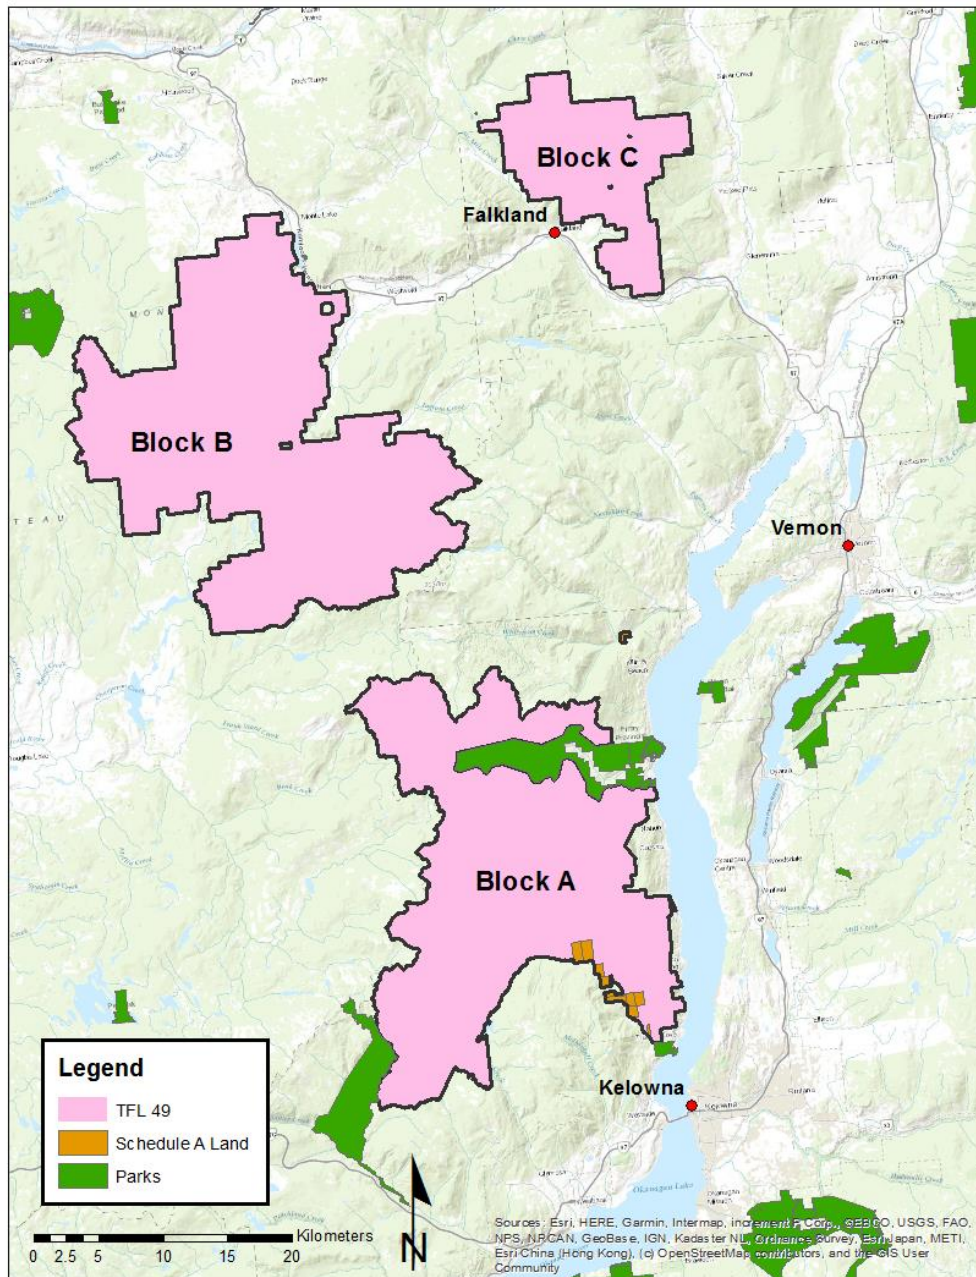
Block C
Falkland
Block B
Vernon
Block A
Kelowna
MON
TEAU

Legend
TFL 49
Schedule A Land
Parks

Kilometers
0 2.5 5 10 15 20

N

Sources: Esri, HERE, Garmin, Intermap, increment P Corp., GEBCO, USGS, FAO, NPS, NRCAN, GeoBase, IGN, Kadaster NL, Ordnance Survey, Esri Japan, METI, Esri China (Hong Kong), (c) OpenStreetMap contributors, and the GIS User Community